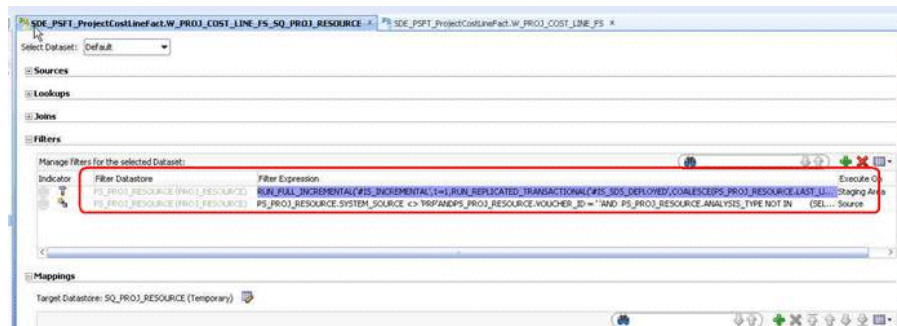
SDE_PSFT_ProjectCostLineFact.W_PROJ_COST_LINE_FS_SQ_PROJ_RESOURCE ×   SDE_PSFT_ProjectCostLineFact.W_PROJ_COST_LINE_FS ×

Select Dataset: Default

Sources

Lookups

Joins

Filters

Manage filters for the selected Dataset:

| Indicator | Filter Datastore | Filter Expression | Execute On |
|---|---|---|---|
| | PS_PROJ_RESOURCE (PROJ_RESOURCE) | RUN_FULL_INCREMENTAL('#IS_INCREMENTAL',1=1,RUN_REPLICATED_TRANSACTIONAL('#IS_SDS_DEPLOYED',COALESCE(PS_PROJ_RESOURCE.LAST_U... | Staging Area |
| | PS_PROJ_RESOURCE (PROJ_RESOURCE) | PS_PROJ_RESOURCE.SYSTEM_SOURCE <> 'PRF'ANDPS_PROJ_RESOURCE.VOUCHER_ID = ' 'AND PS_PROJ_RESOURCE.ANALYSIS_TYPE NOT IN (SEL... | Source |

Mappings

Target Datastore: SQ_PROJ_RESOURCE (Temporary)